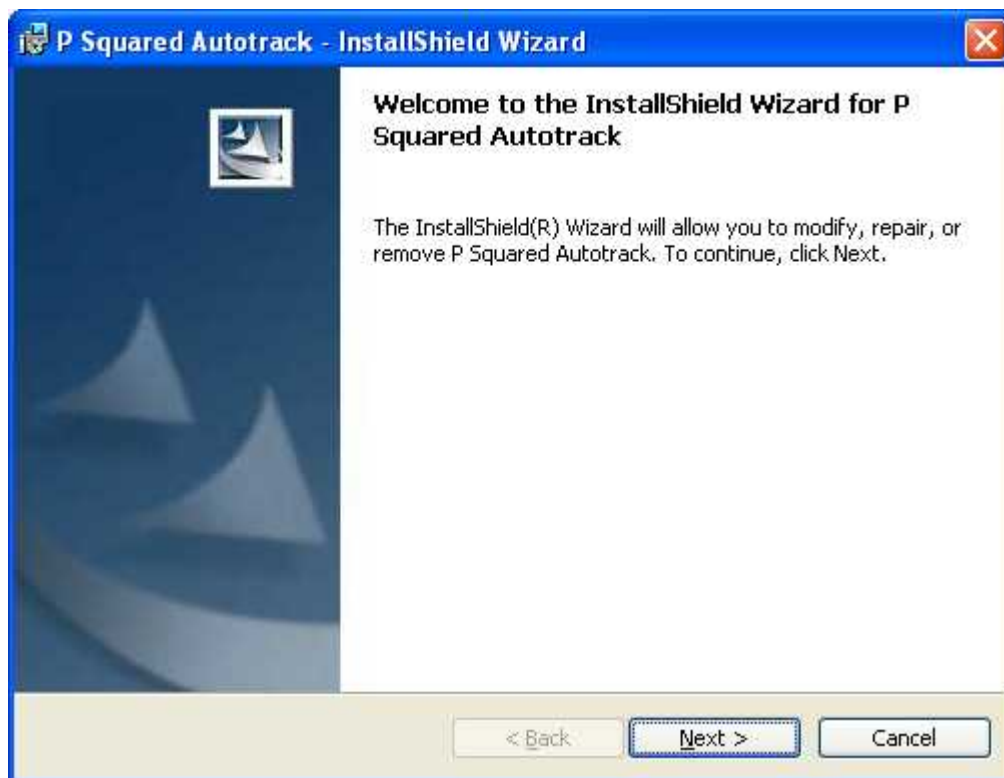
P Squared Autotrack - InstallShield Wizard

Welcome to the InstallShield Wizard for P Squared Autotrack

The InstallShield(R) Wizard will allow you to modify, repair, or remove P Squared Autotrack. To continue, click Next.

< Back

Next >

Cancel